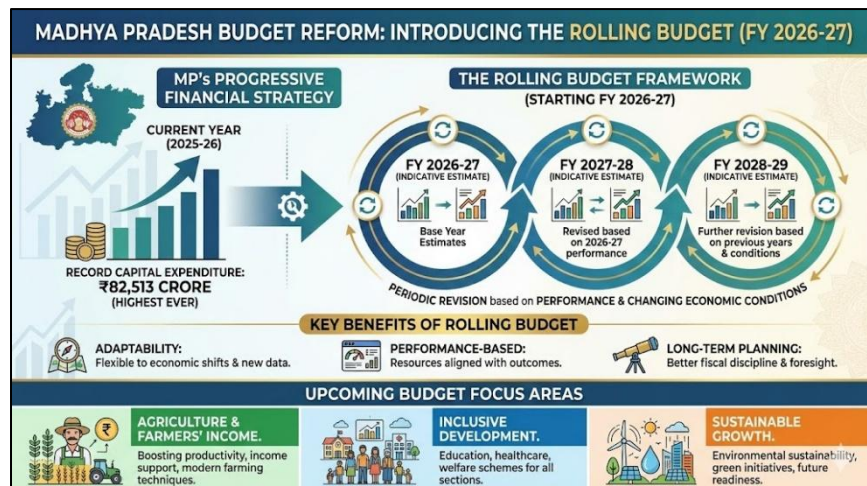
MADHYA PRADESH BUDGET REFORM: INTRODUCING THE ROLLING BUDGET (FY 2026-27)

MP's PROGRESSIVE FINANCIAL STRATEGY

CURRENT YEAR (2025-26)

RECORD CAPITAL EXPENDITURE: ₹82,513 CRORE (HIGHEST EVER)

THE ROLLING BUDGET FRAMEWORK
(STARTING FY 2026-27)

FY 2026-27
(INDICATIVE ESTIMATE)
Base Year Estimates

FY 2027-28
(INDICATIVE ESTIMATE)
Revised based on 2026-27 performance

FY 2028-29
(INDICATIVE ESTIMATE)
Further revision based on previous years & conditions

PERIODIC REVISION based on PERFORMANCE & CHANGING ECONOMIC CONDITIONS

KEY BENEFITS OF ROLLING BUDGET

ADAPTABILITY:
Flexible to economic shifts & new data.

PERFORMANCE-BASED:
Resources aligned with outcomes.

LONG-TERM PLANNING:
Better fiscal discipline & foresight.

UPCOMING BUDGET FOCUS AREAS

AGRICULTURE & FARMERS' INCOME.
Boosting productivity, income support, modern farming techniques.

INCLUSIVE DEVELOPMENT.
Education, healthcare, welfare schemes for all sections.

SUSTAINABLE GROWTH.
Environmental sustainability, green initiatives, future readiness.